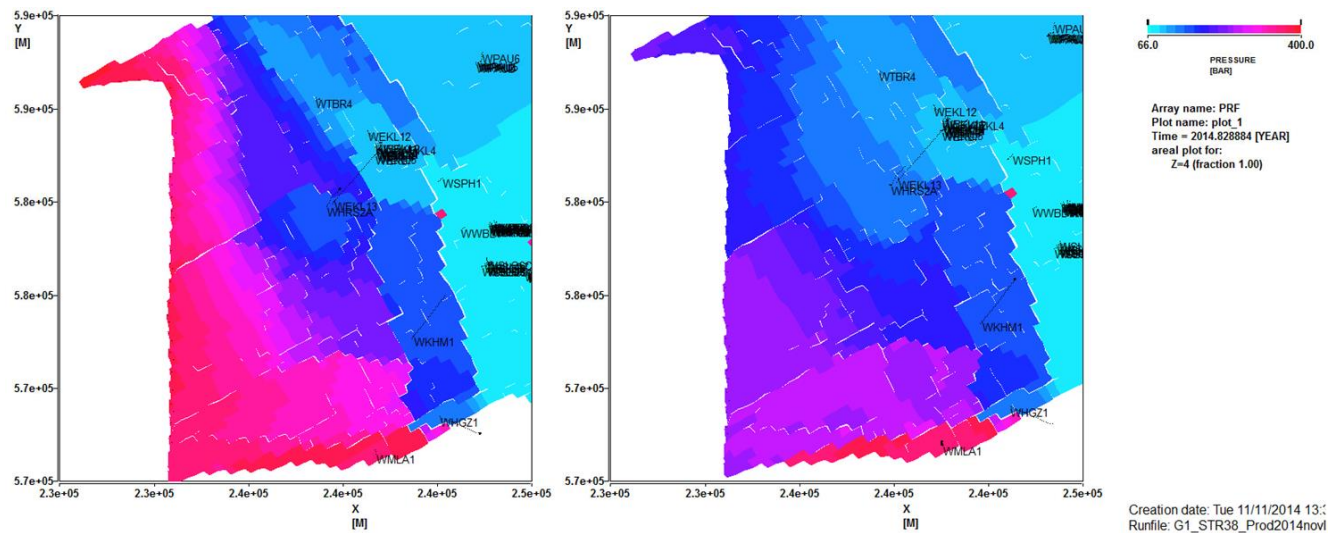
5.9e+05
Y
[M]
5.9e+05
5.8e+05
5.8e+05
5.7e+05
5.7e+05
2.3e+05 2.3e+05 2.4e+05 2.4e+05 2.5e+05
X
[M]

WPAU6
WTBR4
WEKL12
WEKL4
WSPH1
WEKL13
WHRS2A
WWB
WKHM1
WHGZ1
WMLA1

5.9e+05
Y
[M]
5.9e+05
5.8e+05
5.8e+05
5.7e+05
5.7e+05
2.3e+05 2.3e+05 2.4e+05 2.4e+05 2.5e+05
X
[M]

WPAU
WTBR4
WEKL12
WEKL4
WSPH1
WEKL13
WHRS2A
WWB
WKHM1
WHGZ1
WMLA1

66.0 400.0
PRESSURE
[BAR]

Array name: PRF
Plot name: plot_1
Time = 2014.828884 [YEAR]
areal plot for:
Z=4 (fraction 1.00)

Creation date: Tue 11/11/2014 13:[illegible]
Runfile: G1_STR38_Prod2014novl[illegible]